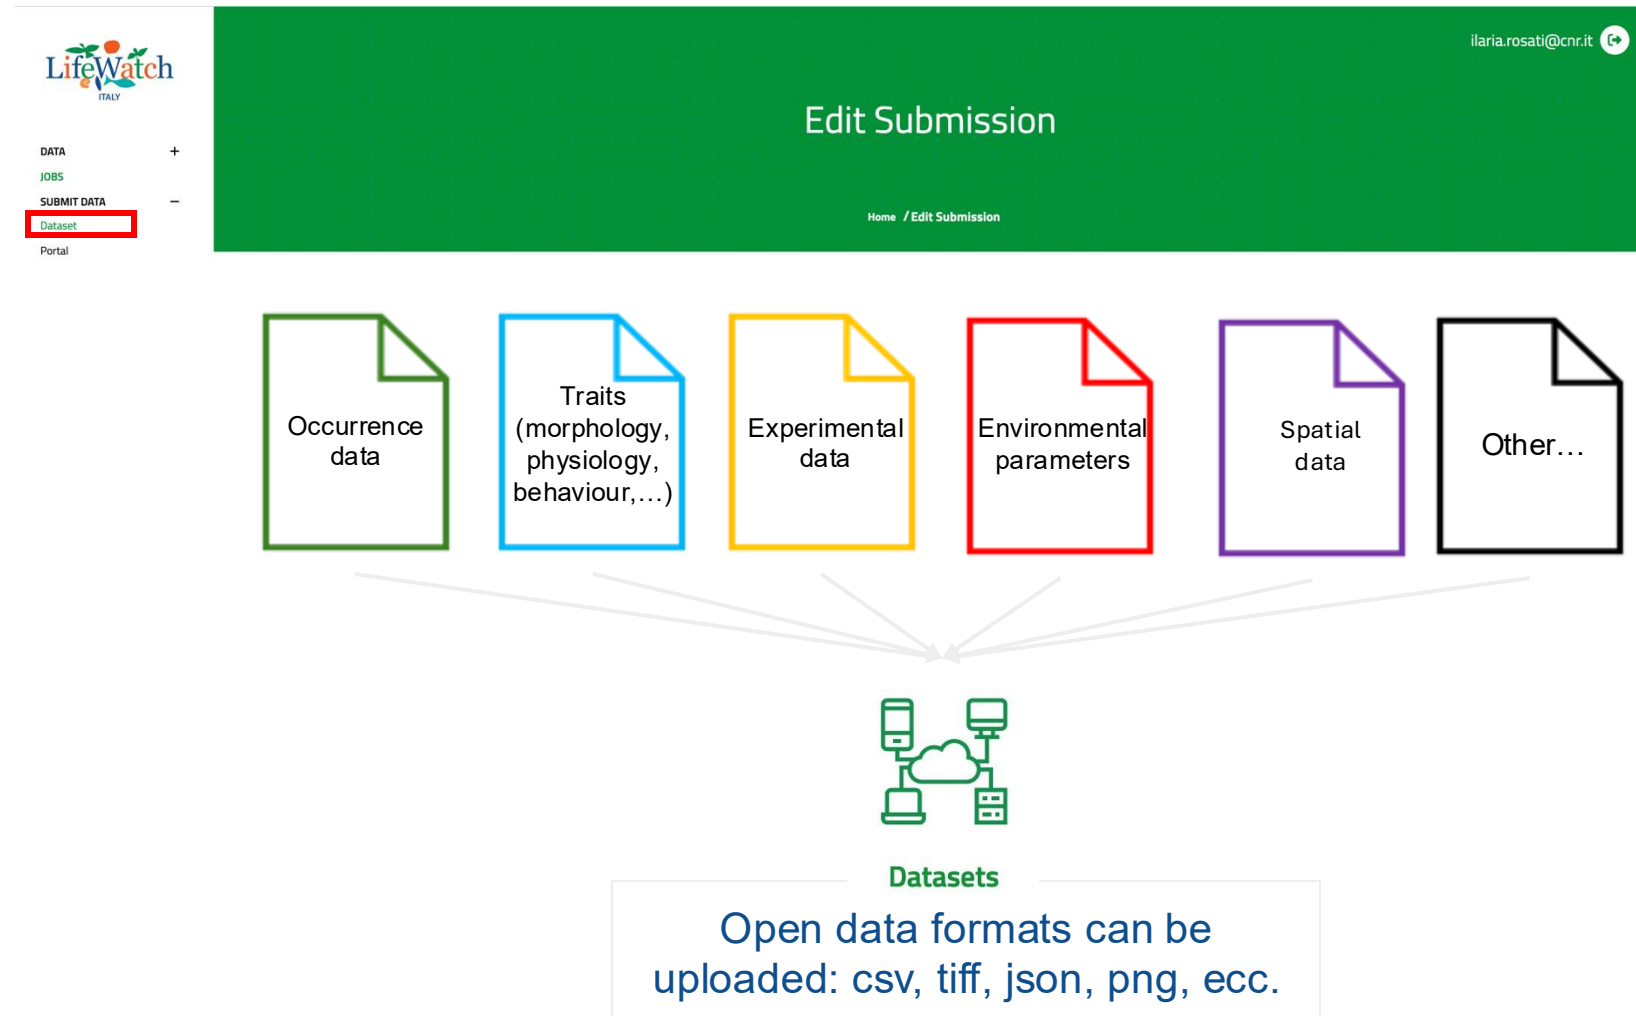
LifeWatch ITALY

DATA +
JOBS
SUBMIT DATA −
Dataset
Portal

ilaria.rosati@cnr.it

Edit Submission

Home / Edit Submission

Occurrence data

Traits (morphology, physiology, behaviour,…)

Experimental data

Environmental parameters

Spatial data

Other…

Datasets

Open data formats can be uploaded: csv, tiff, json, png, ecc.